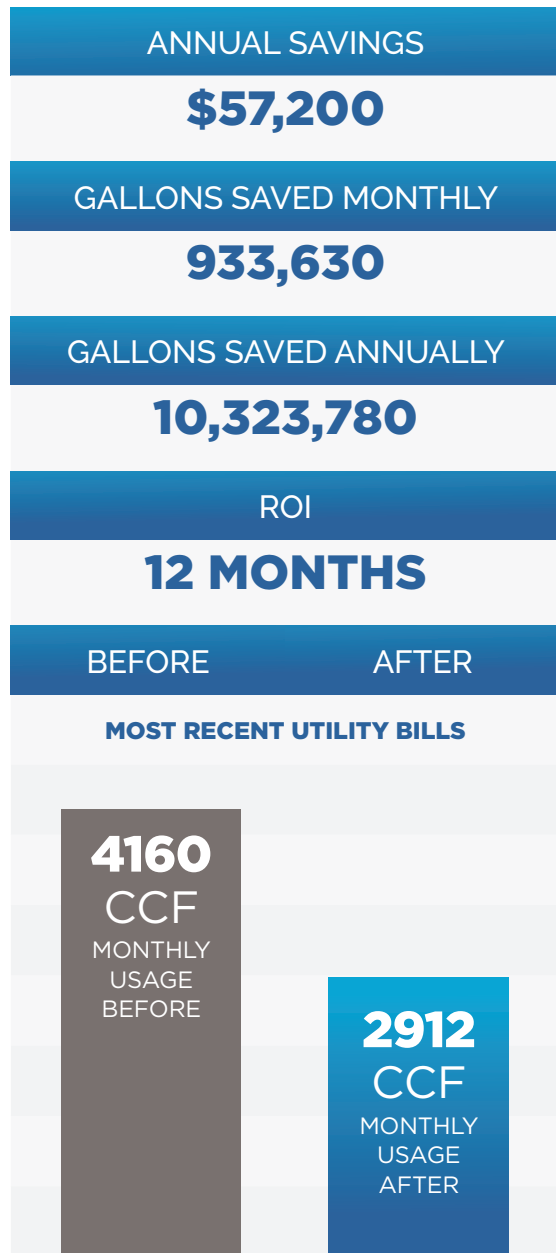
ANNUAL SAVINGS

$57,200

GALLONS SAVED MONTHLY

933,630

GALLONS SAVED ANNUALLY

10,323,780

ROI

12 MONTHS

BEFORE

AFTER

MOST RECENT UTILITY BILLS

4160 CCF MONTHLY USAGE BEFORE

2912 CCF MONTHLY USAGE AFTER